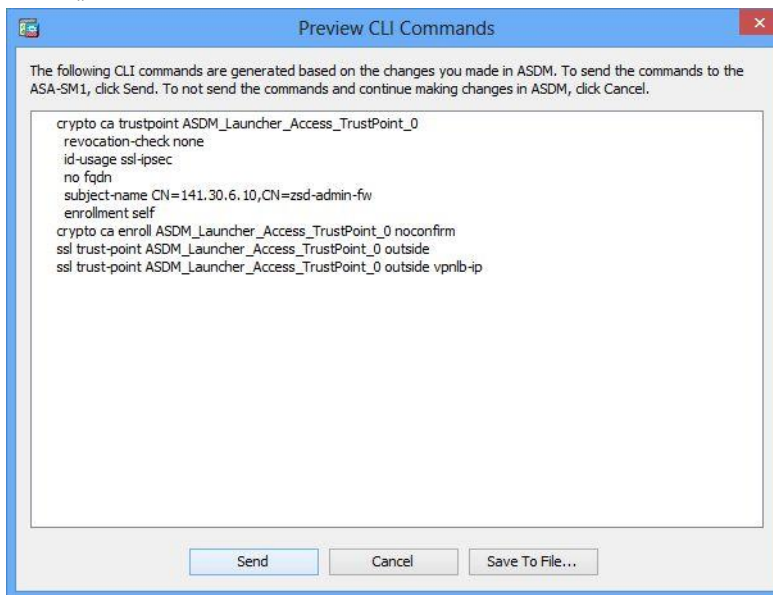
Preview CLI Commands

The following CLI commands are generated based on the changes you made in ASDM. To send the commands to the ASA-SM1, click Send. To not send the commands and continue making changes in ASDM, click Cancel.

crypto ca trustpoint ASDM_Launcher_Access_TrustPoint_0
revocation-check none
id-usage ssl-ipsec
no fqdn
subject-name CN=141.30.6.10,CN=zsd-admin-fw
enrollment self
crypto ca enroll ASDM_Launcher_Access_TrustPoint_0 noconfirm
ssl trust-point ASDM_Launcher_Access_TrustPoint_0 outside
ssl trust-point ASDM_Launcher_Access_TrustPoint_0 outside vpnlb-ip

Send Cancel Save To File...